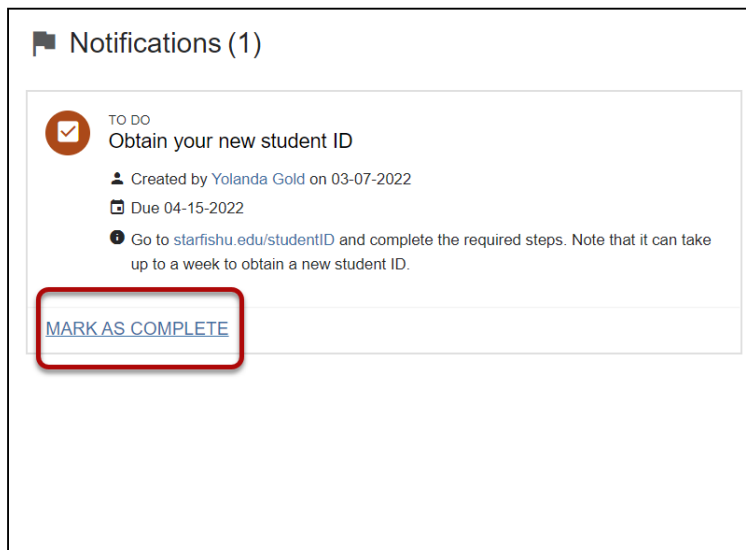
Notifications (1)

TO DO
Obtain your new student ID

Created by Yolanda Gold on 03-07-2022

Due 04-15-2022

Go to starfishu.edu/studentID and complete the required steps. Note that it can take up to a week to obtain a new student ID.

MARK AS COMPLETE